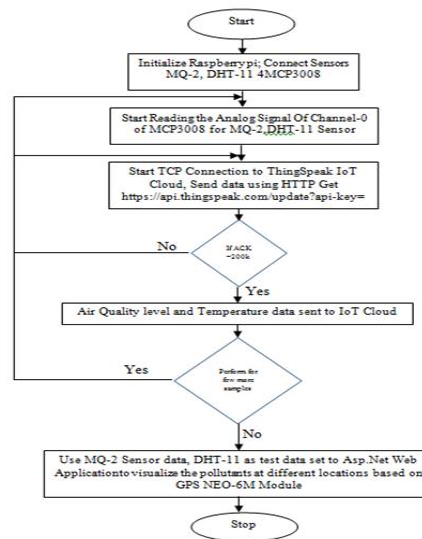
Start

Initialize Raspberry pi; Connect Sensors MQ-2, DHT-11 4MCP3008

Start Reading the Analog Signal Of Channel-0 of MCP3008 for MQ-2,DHT-11 Sensor

Start TCP Connection to ThingSpeak IoT Cloud, Send data using HTTP Get https://api.thingspeak.com/update?api-key=

No

If ACK =200k

Yes

Air Quality level and Temperature data sent to IoT Cloud

Yes

Perform for few more samples

No

Use MQ-2 Sensor data, DHT-11 as test data set to Asp.Net Web Applicationto visualize the pollutants at different locations based on GPS NEO-6M Module

Stop